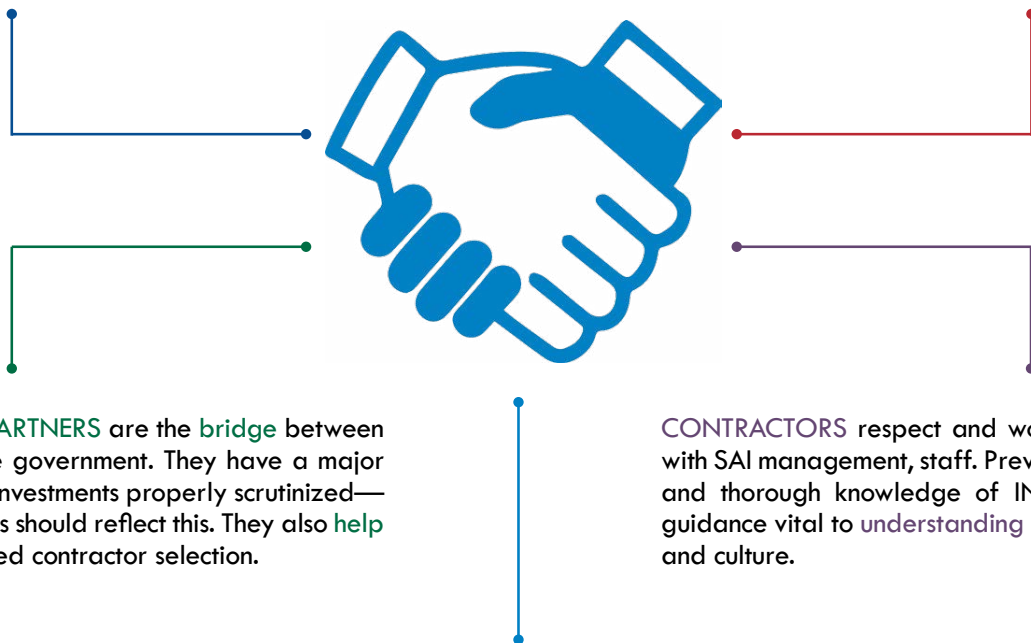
ARTNERS are the bridge between e government. They have a major investments properly scrutinized—s should reflect this. They also help ed contractor selection.

CONTRACTORS respect and wo with SAI management, staff. Prev and thorough knowledge of IN guidance vital to understanding and culture.